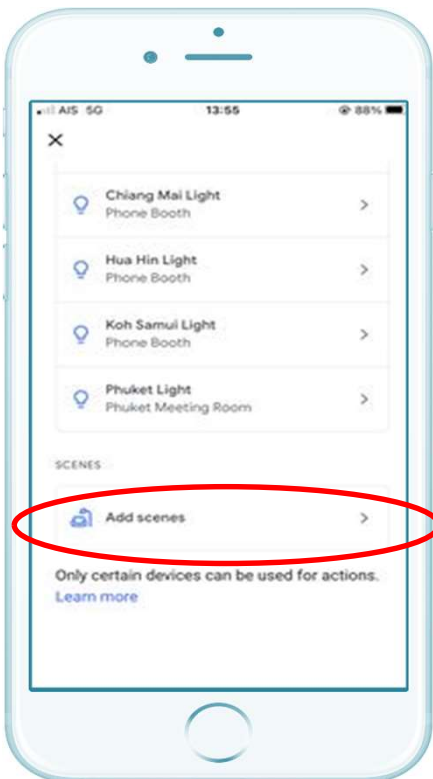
AIS 5G 13:55 88%

×

Chiang Mai Light
Phone Booth
>

Hua Hin Light
Phone Booth
>

Koh Samui Light
Phone Booth
>

Phuket Light
Phuket Meeting Room
>

SCENES

Add scenes
>

Only certain devices can be used for actions.
Learn more